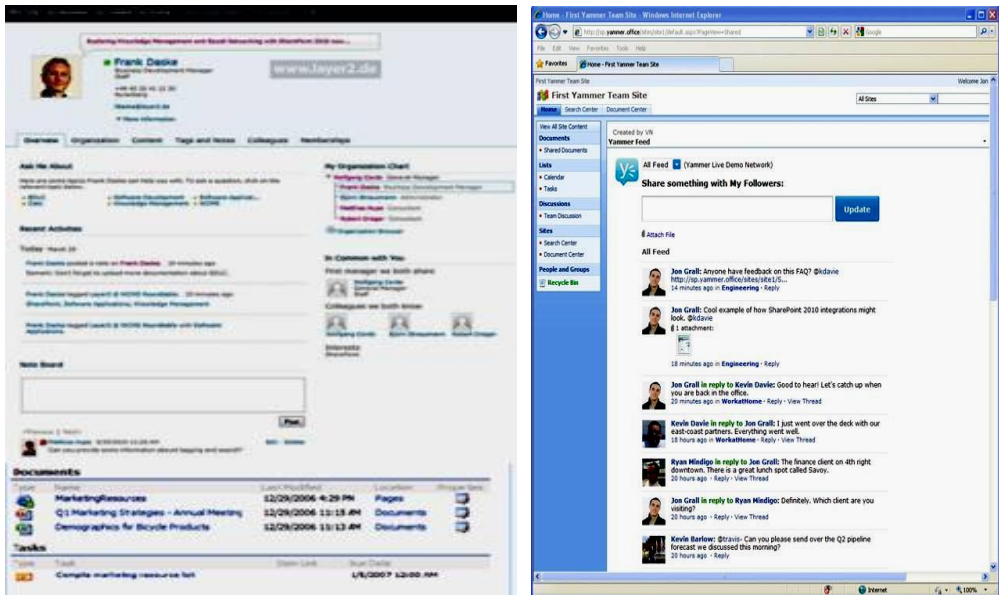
Frank Daske
Business Development Manager
www.layer2.de

Overview Organization Content Tags and Notes Colleagues Memberships

Ask Me About

Recent Activities

My Organization Chart

In Common with You

Note Board

Post

Documents

| Type | Name | Last Modified | Location |
|---|---|---|---|
| | MarketingResources | 12/29/2006 4:29 PM | Pages |
| | Q1 Marketing Strategies - Annual Meeting | 12/29/2006 11:15 AM | Documents |
| | Demographics for Bicycle Products | 12/29/2006 11:13 AM | Documents |

Tasks

| Type | Task | Item Link | Due Date |
|---|---|---|---|
| | Compile marketing resource list | | 1/5/2007 12:00 AM |

Home - First Yammer Team Site - Windows Internet Explorer
http://sp.yammer.office/sites/site1/default.aspx?PageView=Shared
File Edit View Favorites Tools Help
Favorites
Home - First Yammer Team Site
First Yammer Team Site
Welcome Jon
First Yammer Team Site
All Sites
Home Search Center Document Center
View All Site Content
Documents
• Shared Documents
Lists
• Calendar
• Tasks
Discussions
• Team Discussion
Sites
• Search Center
• Document Center
People and Groups
Recycle Bin
Created by VN
Yammer Feed
All Feed (Yammer Live Demo Network)
Share something with My Followers:
Update
Attach File
All Feed
Jon Grall: Anyone have feedback on this FAQ? @kdavie http://sp.yammer.office/sites/site1/S...
14 minutes ago in Engineering · Reply
Jon Grall: Cool example of how SharePoint 2010 integrations might look. @kdavie
1 attachment:
18 minutes ago in Engineering · Reply
Jon Grall in reply to Kevin Davie: Good to hear! Let's catch up when you are back in the office.
20 minutes ago in WorkatHome · Reply · View Thread
Kevin Davie in reply to Jon Grall: I just went over the deck with our east-coast partners. Everything went well.
18 hours ago in WorkatHome · Reply · View Thread
Ryan Mindigo in reply to Jon Grall: The finance client on 4th right downtown. There is a great lunch spot called Savoy.
20 hours ago · Reply · View Thread
Jon Grall in reply to Ryan Mindigo: Definitely. Which client are you visiting?
20 hours ago · Reply · View Thread
Kevin Barlow: @travis- Can you please send over the Q2 pipeline forecast we discussed this morning?
20 hours ago · Reply
Internet
100%